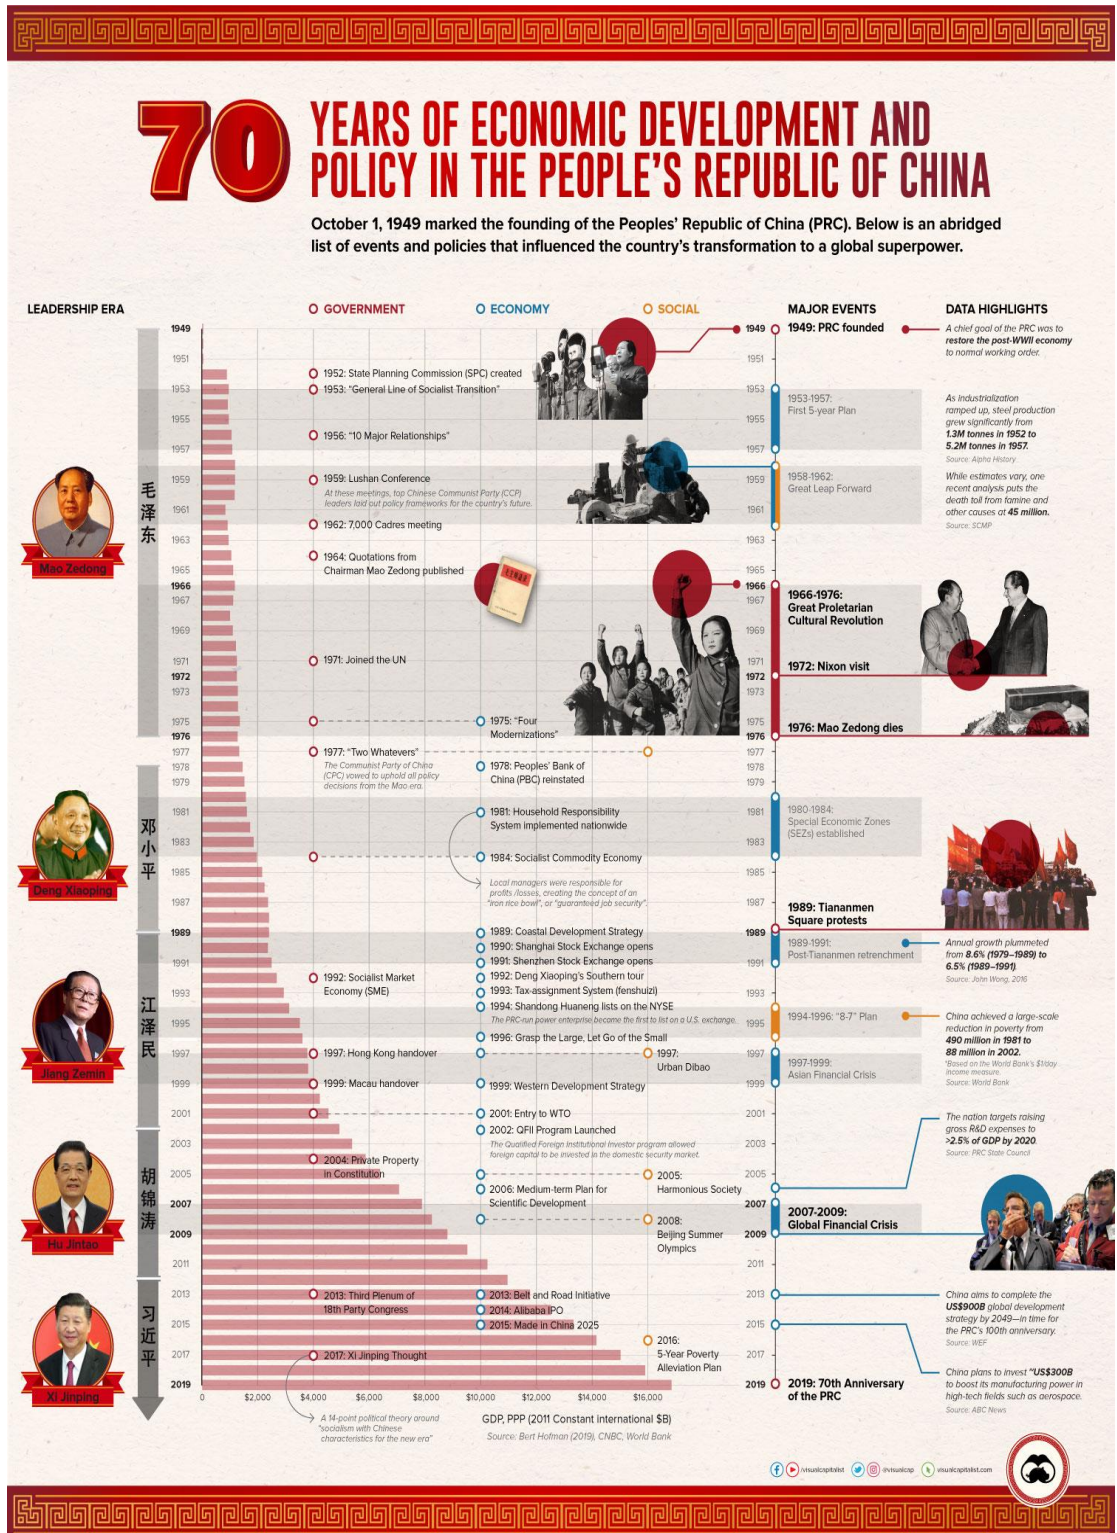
70 YEARS OF ECONOMIC DEVELOPMENT AND POLICY IN THE PEOPLE'S REPUBLIC OF CHINA

October 1, 1949 marked the founding of the Peoples' Republic of China (PRC). Below is an abridged list of events and policies that influenced the country's transformation to a global superpower.

LEADERSHIP ERA

GOVERNMENT

ECONOMY

SOCIAL

MAJOR EVENTS

DATA HIGHLIGHTS

毛泽东
Mao Zedong

邓小平
Deng Xiaoping

江泽民
Jiang Zemin

胡锦涛
Hu Jintao

习近平
Xi Jinping

1949 1951 1953 1955 1957 1959 1961 1963 1965 1966 1967 1969 1971 1972 1973 1975 1976 1977 1978 1979 1981 1983 1985 1987 1989 1991 1993 1995 1997 1999 2001 2003 2005 2007 2009 2011 2013 2015 2017 2019

1952: State Planning Commission (SPC) created
1953: "General Line of Socialist Transition"
1956: "10 Major Relationships"
1959: Lushan Conference
At these meetings, top Chinese Communist Party (CCP) leaders laid out policy frameworks for the country's future.
1962: 7,000 Cadres meeting
1964: Quotations from Chairman Mao Zedong published
1971: Joined the UN
1975: "Four Modernizations"
1977: "Two Whatevers"
The Communist Party of China (CPC) vowed to uphold all policy decisions from the Mao era.
1978: Peoples' Bank of China (PBC) reinstated
1981: Household Responsibility System implemented nationwide
1984: Socialist Commodity Economy
Local managers were responsible for profits/losses, creating the concept of an "iron rice bowl", or "guaranteed job security".
1989: Coastal Development Strategy
1990: Shanghai Stock Exchange opens
1991: Shenzhen Stock Exchange opens
1992: Socialist Market Economy (SME)
1992: Deng Xiaoping's Southern tour
1993: Tax-assignment System (fenshuizi)
1994: Shandong Huaneng lists on the NYSE
The PRC-run power enterprise became the first to list on a U.S. exchange.
1996: Grasp the Large, Let Go of the Small
1997: Hong Kong handover
1997: Urban Dibao
1999: Macau handover
1999: Western Development Strategy
2001: Entry to WTO
2002: QFII Program Launched
The Qualified Foreign Institutional Investor program allowed foreign capital to be invested in the domestic security market.
2004: Private Property in Constitution
2005: Harmonious Society
2006: Medium-term Plan for Scientific Development
2008: Beijing Summer Olympics
2013: Third Plenum of 18th Party Congress
2013: Belt and Road Initiative
2014: Alibaba IPO
2015: Made in China 2025
2016: 5-Year Poverty Alleviation Plan
2017: Xi Jinping Thought
A 14-point political theory around "socialism with Chinese characteristics for the new era"

0 $2,000 $4,000 $6,000 $8,000 $10,000 $12,000 $14,000 $16,000
GDP, PPP (2011 Constant international $B)
Source: Bert Hofman (2019), CNBC, World Bank

1949: PRC founded
1953-1957: First 5-year Plan
1958-1962: Great Leap Forward
1966-1976: Great Proletarian Cultural Revolution
1972: Nixon visit
1976: Mao Zedong dies
1980-1984: Special Economic Zones (SEZs) established
1989: Tiananmen Square protests
1989-1991: Post-Tiananmen retrenchment
1994-1996: "8-7" Plan
1997-1999: Asian Financial Crisis
2007-2009: Global Financial Crisis
2019: 70th Anniversary of the PRC

A chief goal of the PRC was to restore the post-WWII economy to normal working order.

As industrialization ramped up, steel production grew significantly from 1.3M tonnes in 1952 to 5.2M tonnes in 1957.
Source: Alpha History

While estimates vary, one recent analysis puts the death toll from famine and other causes at 45 million.
Source: SCMP

Annual growth plummeted from 8.6% (1979–1989) to 6.5% (1989–1991).
Source: John Wong, 2016

China achieved a large-scale reduction in poverty from 490 million in 1981 to 88 million in 2002.
*Based on the World Bank's $1/day income measure.
Source: World Bank

The nation targets raising gross R&D expenses to >2.5% of GDP by 2020.
Source: PRC State Council

China aims to complete the US$900B global development strategy by 2049—in time for the PRC's 100th anniversary.
Source: WEF

China plans to invest "US$300B to boost its manufacturing power in high-tech fields such as aerospace.
Source: ABC News

/visualcapitalist @visualcap visualcapitalist.com